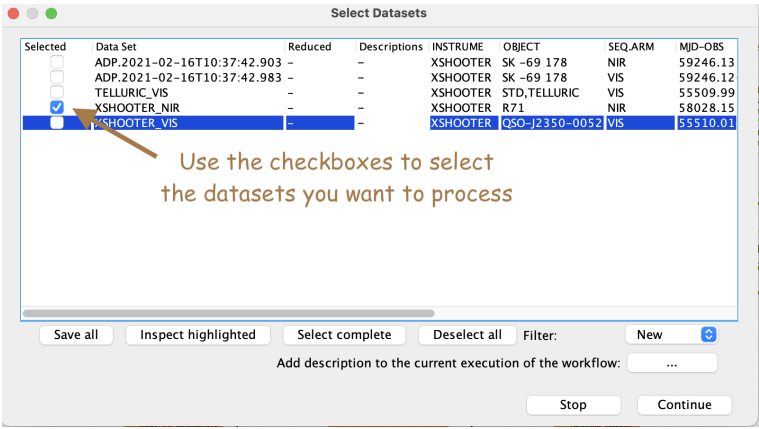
Select Datasets

| Selected | Data Set | Reduced | Descriptions | INSTRUME | OBJECT | SEQ.ARM | MJD-OBS |
|---|---|---|---|---|---|---|---|
| | ADP.2021-02-16T10:37:42.903 | – | – | XSHOOTER | SK -69 178 | NIR | 59246.13 |
| | ADP.2021-02-16T10:37:42.983 | – | – | XSHOOTER | SK -69 178 | VIS | 59246.12 |
| | TELLURIC_VIS | – | – | XSHOOTER | STD,TELLURIC | VIS | 55509.99 |
| ✓ | XSHOOTER_NIR | – | – | XSHOOTER | R71 | NIR | 58028.15 |
| | XSHOOTER_VIS | – | – | XSHOOTER | QSO-J2350-0052 | VIS | 55510.01 |

Use the checkboxes to select the datasets you want to process

Save all   Inspect highlighted   Select complete   Deselect all   Filter:   New

Add description to the current execution of the workflow:   ...

Stop   Continue